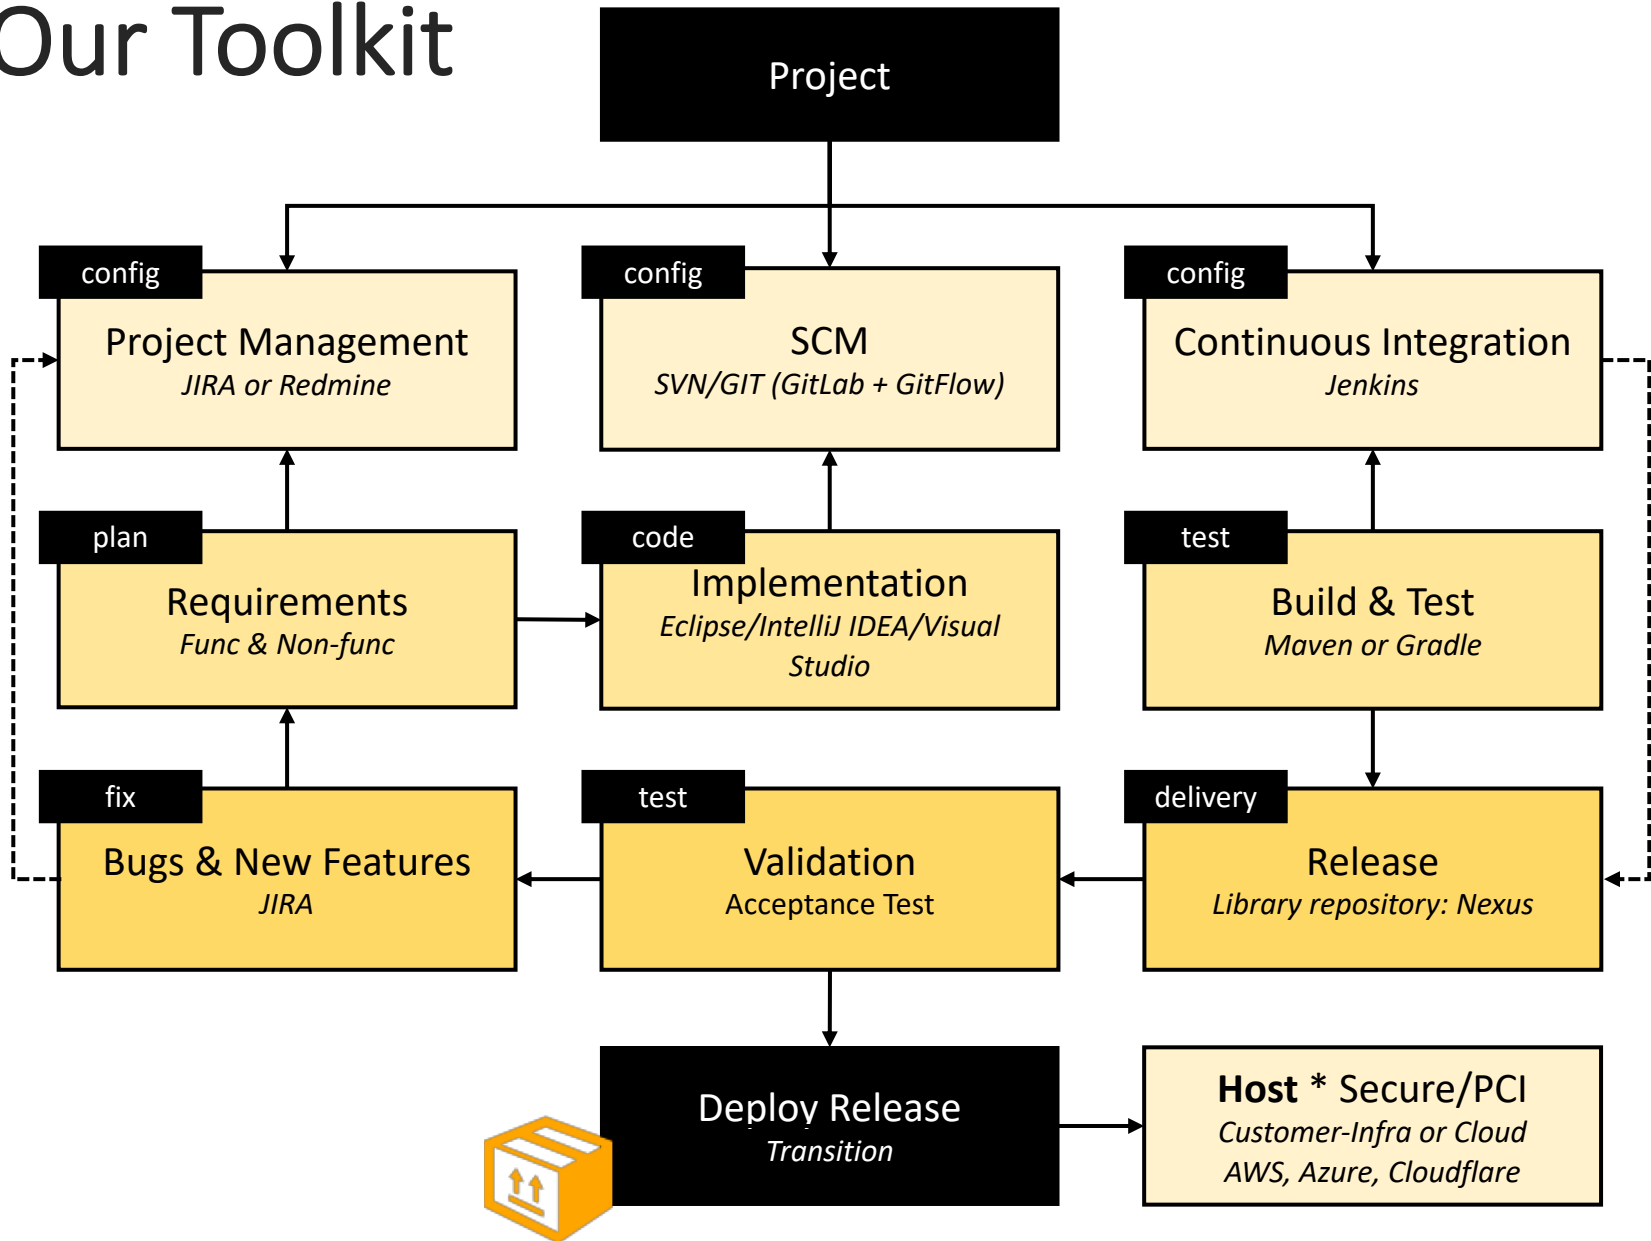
Our Toolkit

Project

config
Project Management
JIRA or Redmine

config
SCM
SVN/GIT (GitLab + GitFlow)

config
Continuous Integration
Jenkins

plan
Requirements
Func & Non-func

code
Implementation
Eclipse/IntelliJ IDEA/Visual Studio

test
Build & Test
Maven or Gradle

fix
Bugs & New Features
JIRA

test
Validation
Acceptance Test

delivery
Release
Library repository: Nexus

Deploy Release
Transition

Host * Secure/PCI
Customer-Infra or Cloud
AWS, Azure, Cloudflare